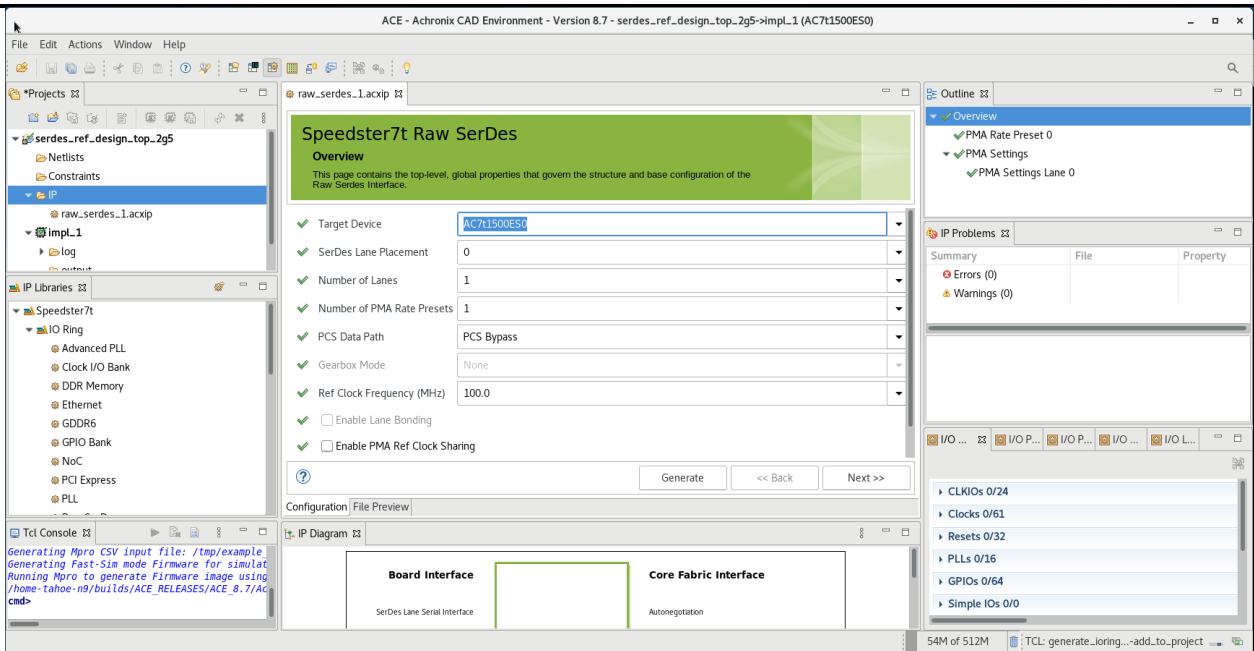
ACE - Achronix CAD Environment - Version 8.7 - serdes_ref_design_top_2g5->impl_1 (AC7t1500ES0)

File Edit Actions Window Help

*Projects ☒

serdes_ref_design_top_2g5
Netlists
Constraints
IP
raw_serdes_1.acxip
impl_1
log
output

IP Libraries ☒

Speedster7t
IO Ring
Advanced PLL
Clock I/O Bank
DDR Memory
Ethernet
GDDR6
GPIO Bank
NoC
PCI Express
PLL

Tcl Console ☒

Generating Mpro CSV input file: /tmp/example_
Generating Fast-Sim mode Firmware for simulat
Running Mpro to generate Firmware image using
/home-tahoe-n9/builds/ACE_RELEASES/ACE_8.7/Ac
cmd>

raw_serdes_1.acxip ☒

Speedster7t Raw SerDes
Overview
This page contains the top-level, global properties that govern the structure and base configuration of the Raw Serdes Interface.

| | |
|---|---|
| Target Device | AC7t1500ES0 |
| SerDes Lane Placement | 0 |
| Number of Lanes | 1 |
| Number of PMA Rate Presets | 1 |
| PCS Data Path | PCS Bypass |
| Gearbox Mode | None |
| Ref Clock Frequency (MHz) | 100.0 |

Enable Lane Bonding
Enable PMA Ref Clock Sharing

? Generate << Back Next >>

Configuration File Preview

IP Diagram ☒

Board Interface
SerDes Lane Serial Interface
Core Fabric Interface
Autonegotiation

Outline ☒

Overview
PMA Rate Preset 0
PMA Settings
PMA Settings Lane 0

IP Problems ☒

| Summary | File | Property |
|---|---|---|
| Errors (0) | | |
| Warnings (0) | | |

I/O ... ☒ I/O P... I/O P... I/O ... I/O L...

CLKIOs 0/24
Clocks 0/61
Resets 0/32
PLLs 0/16
GPIOs 0/64
Simple IOs 0/0

54M of 512M TCL: generate_ioring...-add_to_project